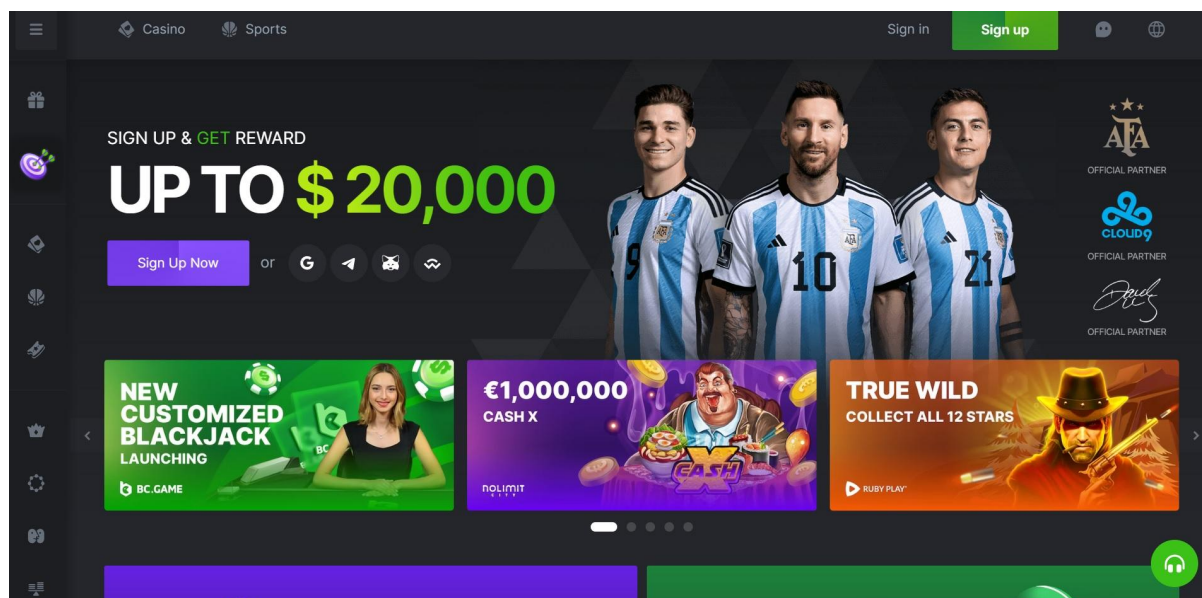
Casino Sports

Sign in Sign up

SIGN UP & GET REWARD

UP TO $ 20,000

Sign Up Now or

AFA
OFFICIAL PARTNER

CLOUD9
OFFICIAL PARTNER

OFFICIAL PARTNER

9 10 21

NEW CUSTOMIZED BLACKJACK
LAUNCHING
BC.GAME

€1,000,000
CASH X
NOLIMIT CITY

TRUE WILD
COLLECT ALL 12 STARS
RUBY PLAY